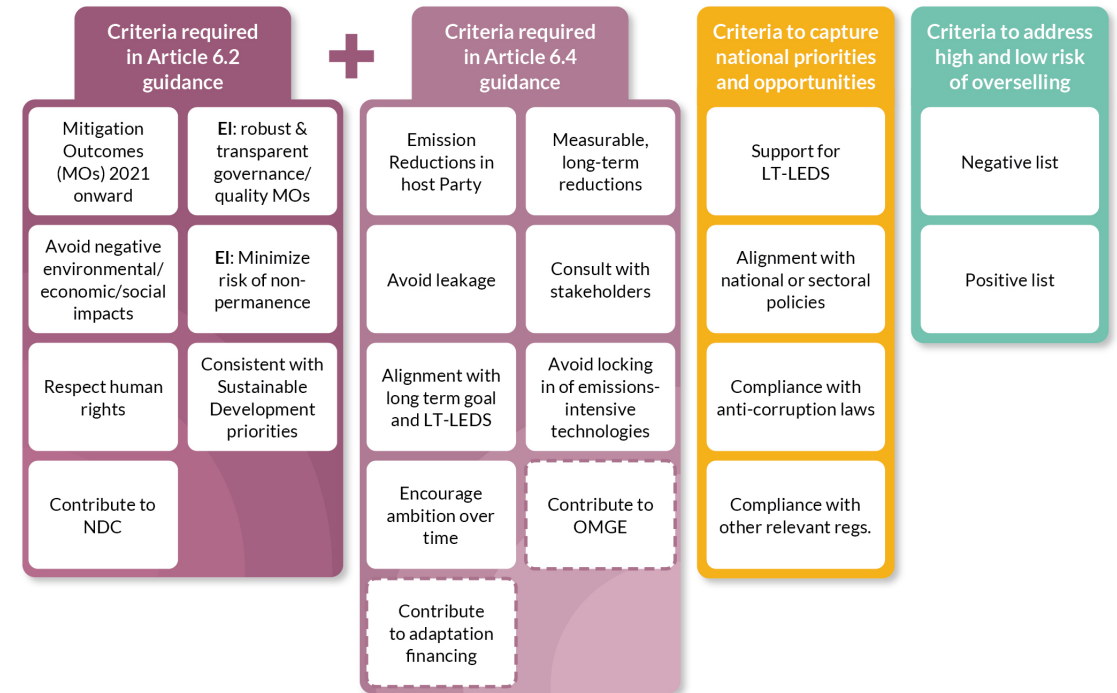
Criteria required in Article 6.2 guidance

Mitigation Outcomes (MOs) 2021 onward

EI: robust & transparent governance/ quality MOs

Avoid negative environmental/ economic/social impacts

EI: Minimize risk of non-permanence

Respect human rights

Consistent with Sustainable Development priorities

Contribute to NDC

+

Criteria required in Article 6.4 guidance

Emission Reductions in host Party

Measurable, long-term reductions

Avoid leakage

Consult with stakeholders

Alignment with long term goal and LT-LEDS

Avoid locking in of emissions-intensive technologies

Encourage ambition over time

Contribute to OMGE

Contribute to adaptation financing

Criteria to capture national priorities and opportunities

Support for LT-LEDS

Alignment with national or sectoral policies

Compliance with anti-corruption laws

Compliance with other relevant regs.

Criteria to address high and low risk of overselling

Negative list

Positive list